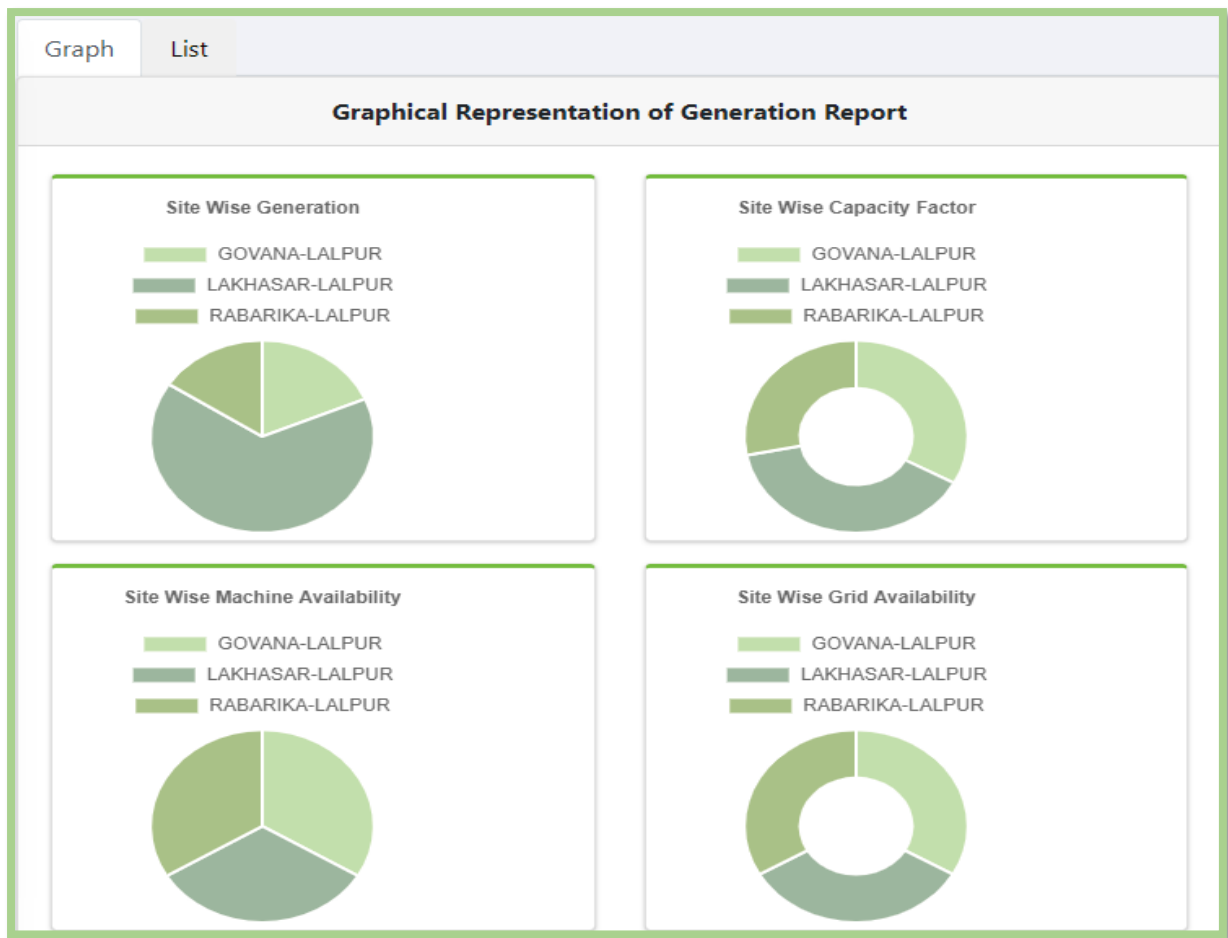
Graph List

Graphical Representation of Generation Report

Site Wise Generation

GOVANA-LALPUR
LAKHASAR-LALPUR
RABARIKA-LALPUR

Site Wise Capacity Factor

GOVANA-LALPUR
LAKHASAR-LALPUR
RABARIKA-LALPUR

Site Wise Machine Availability

GOVANA-LALPUR
LAKHASAR-LALPUR
RABARIKA-LALPUR

Site Wise Grid Availability

GOVANA-LALPUR
LAKHASAR-LALPUR
RABARIKA-LALPUR